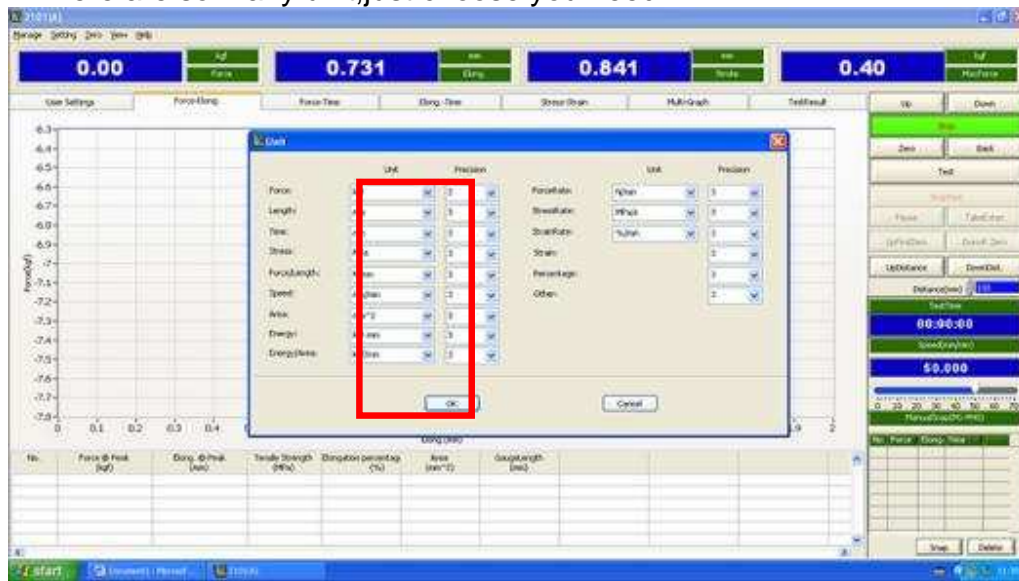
Manage Setting Zero View Help

0.00 kgf Force

0.731 mm Elong

0.841 mm Stroke

0.40 kgf MaxForce

User Settings | Force-Elong | Force-Time | Elong.-Time | Stress-Strain | MultiGraph | TestResult

Up | Down

Stop

Zero | Back

Test

Pause | TakeExten

UpDistance | DownDist.

Distance(mm)

TestTime

00:00:00

Speed(mm/min)

50.000

ManualSpeed(%-MAX)

No. Force Elong. Time

Unit

Unit | Precision

Force: | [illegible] | 3

Length: | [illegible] | 3

Time: | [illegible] | 3

Stress: | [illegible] | 3

Force/Length: | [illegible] | 3

Speed: | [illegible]/min | 3

Area: | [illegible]^2 | 3

Energy: | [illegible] | 3

Energy/Area: | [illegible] | 3

Unit | Precision

ForceRate: | N/min | 3

StressRate: | MPa/s | 3

StrainRate: | %/min | 3

Strain: | 3

Percentage: | 3

Other: | 2

OK | Cancel

Force(kgf)

-6.3 -6.4 -6.5 -6.6 -6.7 -6.8 -6.9 -7 -7.1 -7.2 -7.3 -7.4 -7.5 -7.6 -7.7 -7.8

0 0.1 0.2 0.3 0.4 1.9 2

Elong (mm)

No. | Force @ Peak (kgf) | Elong. @ Peak (mm) | Tensile Strength (MPa) | Elongation percentag (%) | Area (mm^2) | GaugeLength (mm)

Snap | Delete

start | Document1 - Microsof...